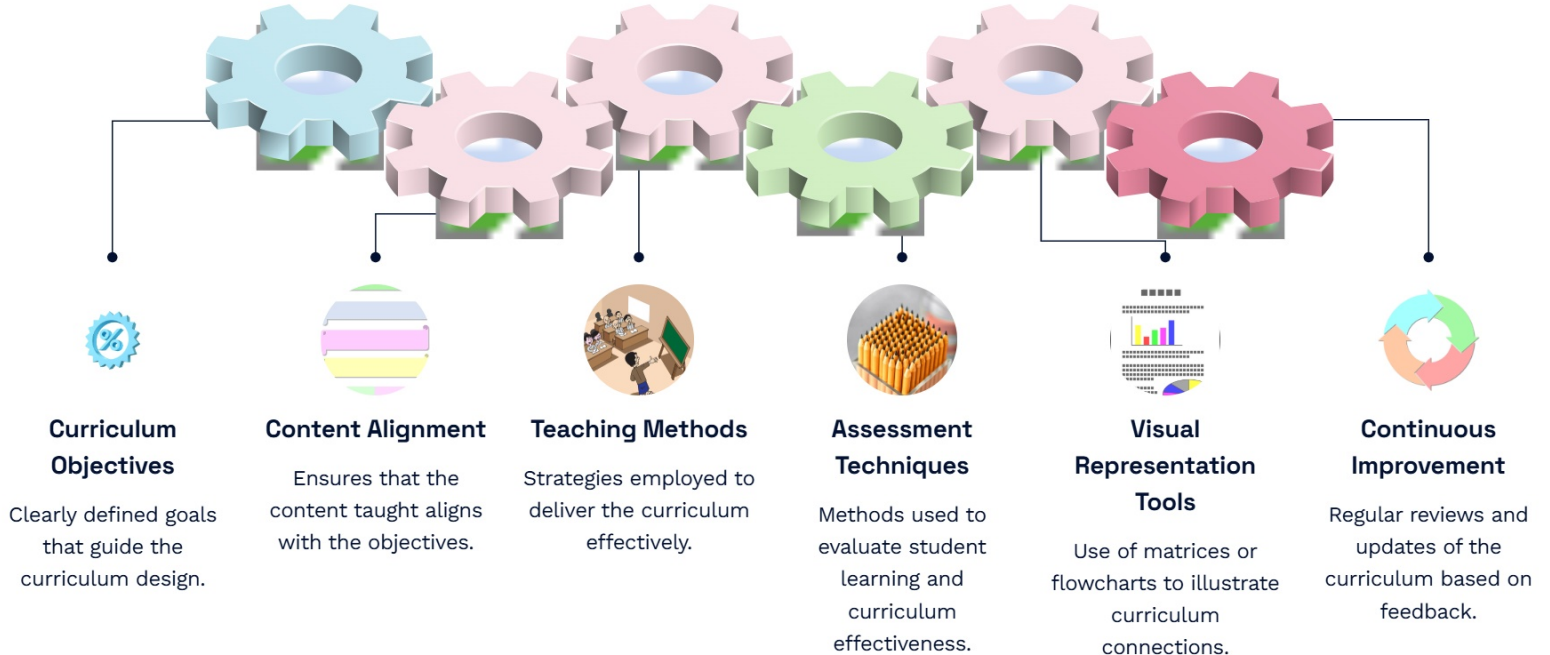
Curriculum Objectives

Clearly defined goals that guide the curriculum design.

Content Alignment

Ensures that the content taught aligns with the objectives.

Teaching Methods

Strategies employed to deliver the curriculum effectively.

Assessment Techniques

Methods used to evaluate student learning and curriculum effectiveness.

Visual Representation Tools

Use of matrices or flowcharts to illustrate curriculum connections.

Continuous Improvement

Regular reviews and updates of the curriculum based on feedback.